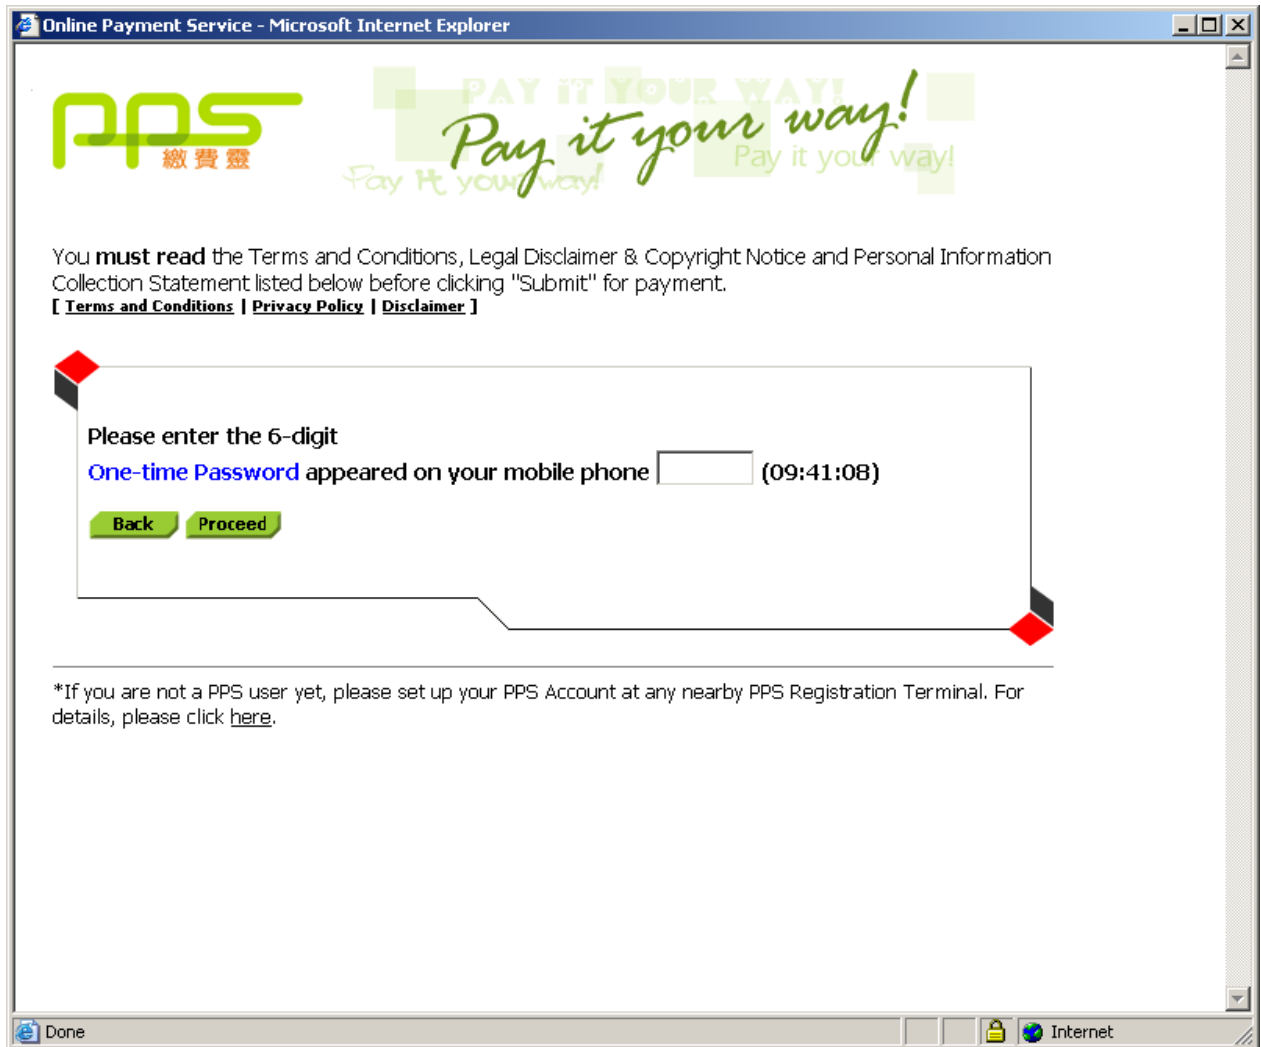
Online Payment Service - Microsoft Internet Explorer

pps 繳費靈

PAY IT YOUR WAY!
Pay it your way!
Pay it your way!
Pay it your way!

You must read the Terms and Conditions, Legal Disclaimer & Copyright Notice and Personal Information Collection Statement listed below before clicking "Submit" for payment.
[ Terms and Conditions | Privacy Policy | Disclaimer ]

Please enter the 6-digit
One-time Password appeared on your mobile phone (09:41:08)

Back Proceed

*If you are not a PPS user yet, please set up your PPS Account at any nearby PPS Registration Terminal. For details, please click here.

Done
Internet